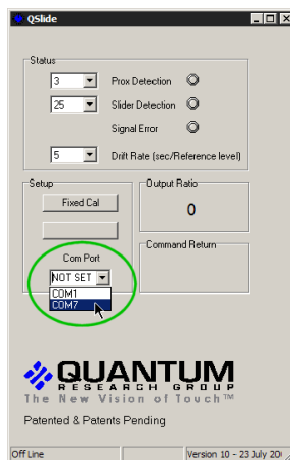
QSlide

Status

3 Prox Detection

25 Slider Detection

Signal Error

5 Drift Rate (sec/Reference level)

Setup

Fixed Cal

Com Port

NOT SET

COM1

COM7

Output Ratio

0

Command Return

QUANTUM

RESEARCH GROUP

The New Vision of Touch™

Patented & Patents Pending

Off Line

Version 10 - 23 July 20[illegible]